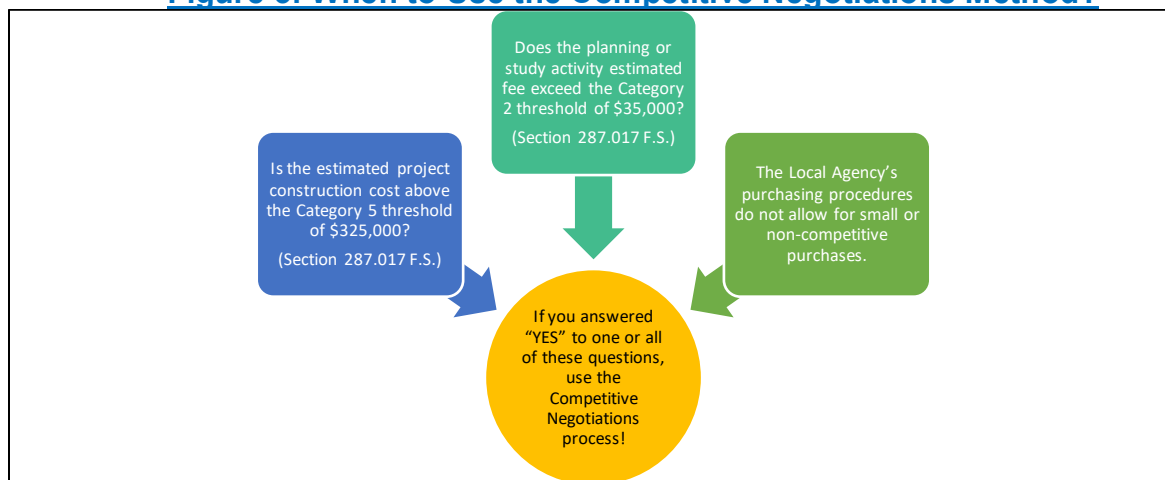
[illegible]

Does the planning or study activity estimated fee exceed the Category 2 threshold of $35,000?

(Section 287.017 F.S.)

Is the estimated project construction cost above the Category 5 threshold of $325,000?

(Section 287.017 F.S.)

The Local Agency's purchasing procedures do not allow for small or non-competitive purchases.

If you answered "YES" to one or all of these questions, use the Competitive Negotiations process!